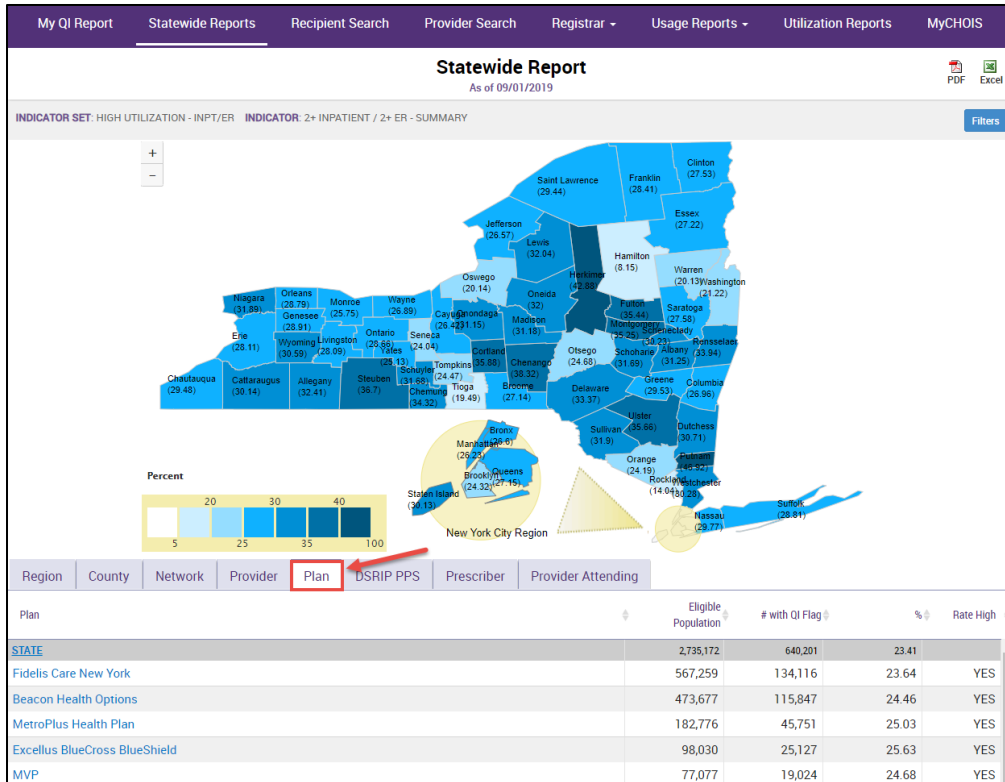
My QI Report | Statewide Reports | Recipient Search | Provider Search | Registrar ▾ | Usage Reports ▾ | Utilization Reports | MyCHOIS

Statewide Report
As of 09/01/2019

PDF Excel

INDICATOR SET: HIGH UTILIZATION - INPT/ER INDICATOR: 2+ INPATIENT / 2+ ER - SUMMARY

Filters

+
−

Saint Lawrence (29.44)
Franklin (28.41)
Clinton (27.53)
Jefferson (26.57)
Essex (27.22)
Lewis (32.04)
Hamilton (8.15)
Herkimer (42.68)
Warren (20.13)
Washington (21.22)
Oswego (20.14)
Oneida (32)
Niagara (31.88)
Orleans (28.79)
Monroe (25.75)
Wayne (26.89)
Fulton (35.44)
Saratoga (27.58)
Genesee (28.91)
Cayuga (26.42)
Onondaga (31.15)
Madison (31.18)
Montgomery (35.25)
Schenectady (30.23)
Erie (28.11)
Ontario (28.86)
Seneca (24.04)
Rensselaer (33.94)
Wyoming (30.59)
Livingston (28.09)
Yates (25.13)
Cortland (35.88)
Otsego (24.68)
Schoharie (31.69)
Albany (31.25)
Tompkins (24.47)
Chenango (38.32)
Schuyler (31.68)
Chautauqua (29.48)
Cattaraugus (30.14)
Allegany (32.41)
Steuben (36.7)
Tioga (19.49)
Broome (27.14)
Delaware (33.37)
Greene (29.53)
Columbia (26.96)
Chemung (34.32)
Ulster (35.66)
Dutchess (30.71)
Bronx (28.6)
Manhattan (26.23)
Sullivan (31.9)
Putnam (36.82)
Orange (24.19)
Queens (27.15)
Brooklyn (24.32)
Rockland (14.04)
Westchester (30.28)
Staten Island (30.13)
Suffolk (28.81)
Nassau (29.77)
New York City Region

Percent
20 30 40
5 25 35 100

Region | County | Network | Provider | Plan | DSRIP PPS | Prescriber | Provider Attending

| Plan | Eligible Population | # with QI Flag | % | Rate High |
|---|---|---|---|---|
| STATE | 2,735,172 | 640,201 | 23.41 | |
| Fidelis Care New York | 567,259 | 134,116 | 23.64 | YES |
| Beacon Health Options | 473,677 | 115,847 | 24.46 | YES |
| MetroPlus Health Plan | 182,776 | 45,751 | 25.03 | YES |
| Excellus BlueCross BlueShield | 98,030 | 25,127 | 25.63 | YES |
| MVP | 77,077 | 19,024 | 24.68 | YES |